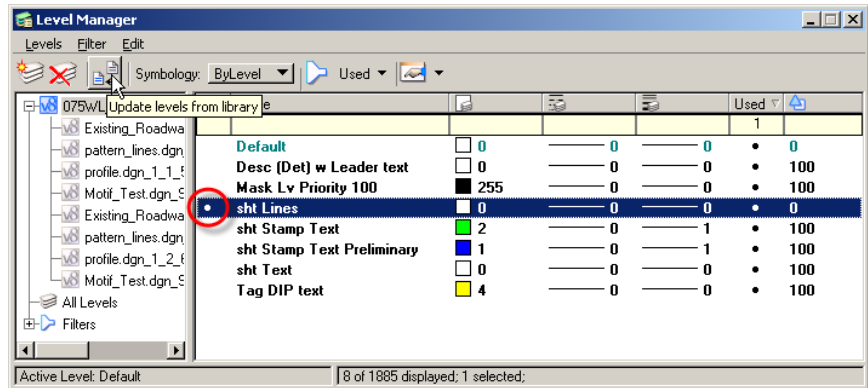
Level Manager

Levels Filter Edit

Symbology: ByLevel Used

075WL Update levels from library

Existing_Roadwa
pattern_lines.dgn
profile.dgn_1_1_5
Motif_Test.dgn_S
Existing_Roadwa
pattern_lines.dgn
profile.dgn_1_2_6
Motif_Test.dgn_S
All Levels
Filters

| | Name | | | | Used | |
|---|---|---|---|---|---|---|
| | | | | | 1 | |
| | Default | 0 | 0 | 0 | • | 0 |
| | Desc (Det) w Leader text | 0 | 0 | 0 | • | 100 |
| | Mask Lv Priority 100 | 255 | 0 | 0 | • | 100 |
| • | sht Lines | 0 | 0 | 0 | • | 0 |
| | sht Stamp Text | 2 | 0 | 1 | • | 100 |
| | sht Stamp Text Preliminary | 1 | 0 | 1 | • | 100 |
| | sht Text | 0 | 0 | 0 | • | 100 |
| | Tag DIP text | 4 | 0 | 0 | • | 100 |

Active Level: Default
8 of 1885 displayed; 1 selected;